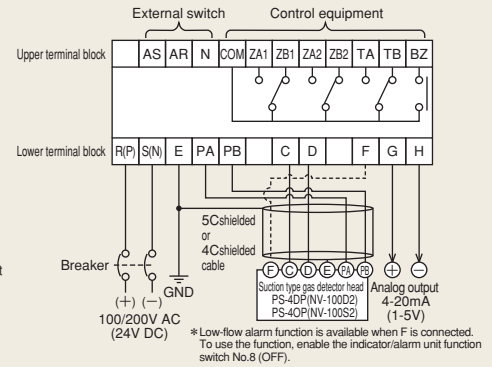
External switch Control equipment

Upper terminal block

| | AS | AR | N | COM | ZA1 | ZB1 | ZA2 | ZB2 | TA | TB | BZ |
|---|---|---|---|---|---|---|---|---|---|---|---|

Lower terminal block

| R(P) | S(N) | E | PA | PB | | C | D | | F | G | H |
|---|---|---|---|---|---|---|---|---|---|---|---|

5Cshielded or 4Cshielded cable

Breaker

GND

(+) (−)
100/200V AC
(24V DC)

F C D E PA PB
Suction type gas detector head
PS-4DP(NV-100D2)
PS-4OP(NV-100S2)

+ −
Analog output
4-20mA
(1-5V)

＊Low-flow alarm function is available when F is connected. To use the function, enable the indicator/alarm unit function switch No.8 (OFF).